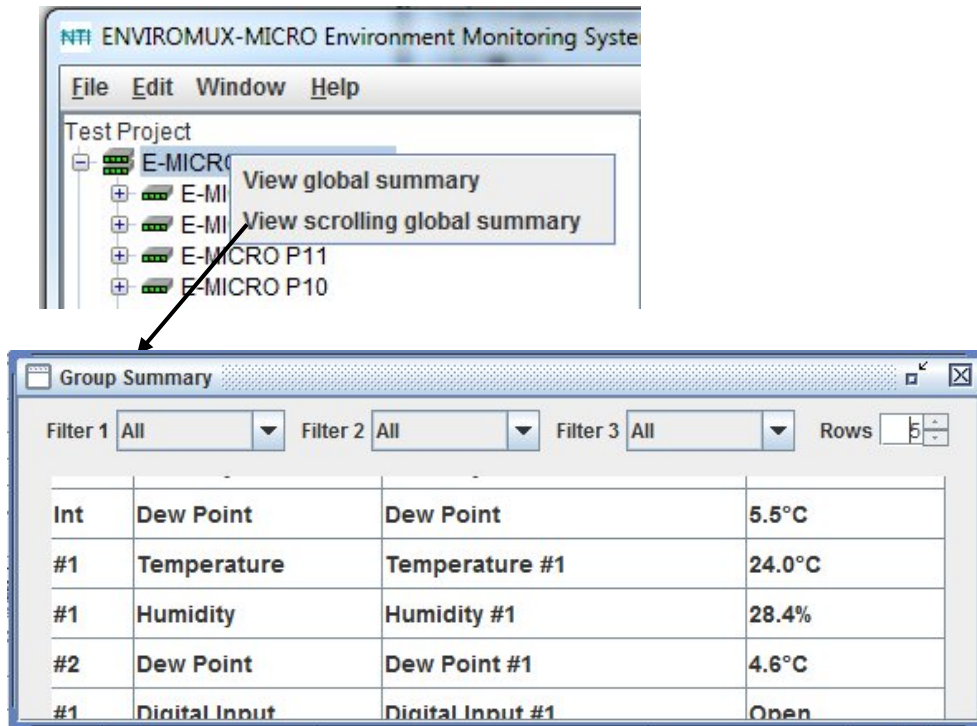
NTI ENVIROMUX-MICRO Environment Monitoring Syste

File Edit Window Help

Test Project

E-MICR

E-MI

E-MI

E-MICRO P11

E-MICRO P10

View global summary

View scrolling global summary

Group Summary

Filter 1 All Filter 2 All Filter 3 All Rows 5

| | | | |
|---|---|---|---|
| Int | Dew Point | Dew Point | 5.5°C |
| #1 | Temperature | Temperature #1 | 24.0°C |
| #1 | Humidity | Humidity #1 | 28.4% |
| #2 | Dew Point | Dew Point #1 | 4.6°C |
| #1 | Digital Input | Digital Input #1 | Open |